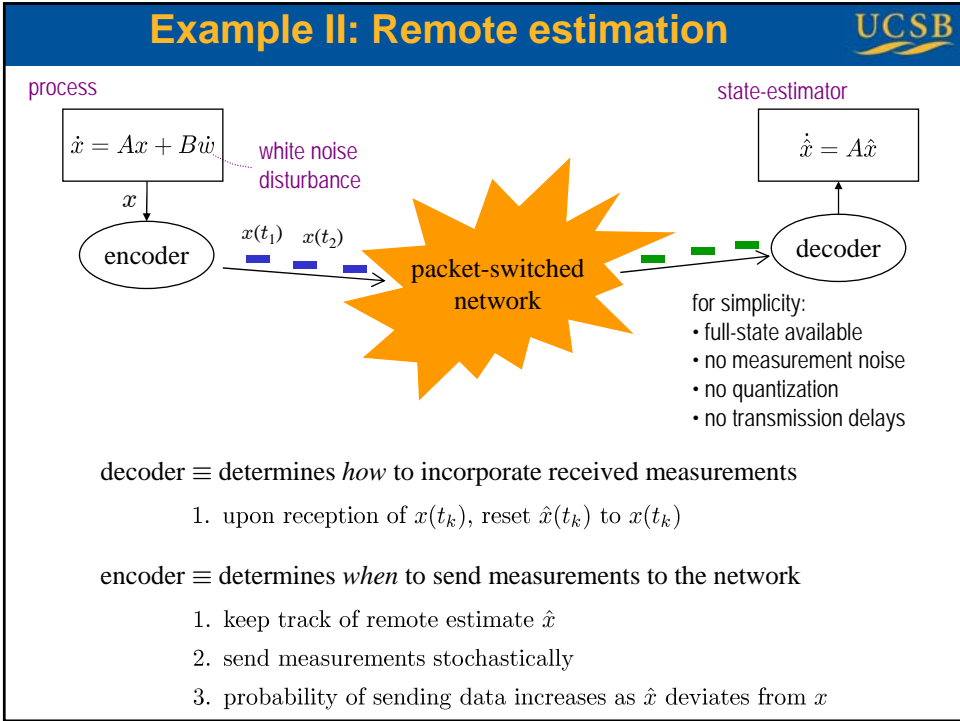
Example II: Remote estimation

UCSB

process

$\dot{x} = Ax + B\dot{w}$

white noise disturbance

$x$

encoder

$x(t_1)$ $x(t_2)$

packet-switched network

state-estimator

$\dot{\hat{x}} = A\hat{x}$

decoder

for simplicity:
• full-state available
• no measurement noise
• no quantization
• no transmission delays

decoder ≡ determines *how* to incorporate received measurements

1. upon reception of $x(t_k)$, reset $\hat{x}(t_k)$ to $x(t_k)$

encoder ≡ determines *when* to send measurements to the network

1. keep track of remote estimate $\hat{x}$

2. send measurements stochastically

3. probability of sending data increases as $\hat{x}$ deviates from $x$